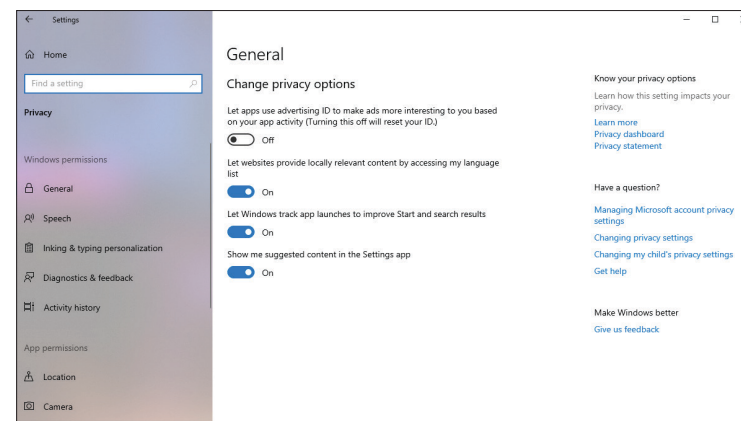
Settings

Home

Find a setting

Privacy

Windows permissions

General

Speech

Inking & typing personalization

Diagnostics & feedback

Activity history

App permissions

Location

Camera

General

Change privacy options

Let apps use advertising ID to make ads more interesting to you based on your app activity (Turning this off will reset your ID.)

Off

Let websites provide locally relevant content by accessing my language list

On

Let Windows track app launches to improve Start and search results

On

Show me suggested content in the Settings app

On

Know your privacy options

Learn how this setting impacts your privacy.

Learn more

Privacy dashboard

Privacy statement

Have a question?

Managing Microsoft account privacy settings

Changing privacy settings

Changing my child's privacy settings

Get help

Make Windows better

Give us feedback